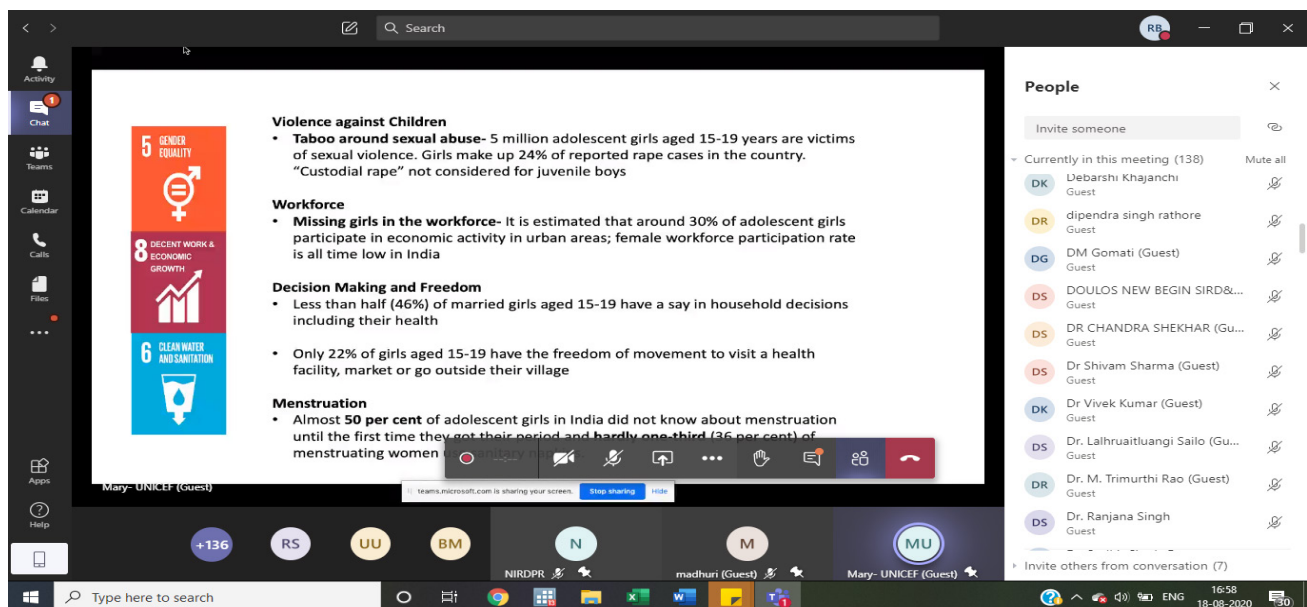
Search

RB

Activity

1
Chat

Teams

Calendar

Calls

Files

...

Apps

Help

5 GENDER EQUALITY

8 DECENT WORK & ECONOMIC GROWTH

6 CLEAN WATER AND SANITATION

Violence against Children
• Taboo around sexual abuse- 5 million adolescent girls aged 15-19 years are victims of sexual violence. Girls make up 24% of reported rape cases in the country. "Custodial rape" not considered for juvenile boys

Workforce
• Missing girls in the workforce- It is estimated that around 30% of adolescent girls participate in economic activity in urban areas; female workforce participation rate is all time low in India

Decision Making and Freedom
• Less than half (46%) of married girls aged 15-19 have a say in household decisions including their health

• Only 22% of girls aged 15-19 have the freedom of movement to visit a health facility, market or go outside their village

Menstruation
• Almost 50 per cent of adolescent girls in India did not know about menstruation until the first time they got their period and hardly one-third (36 per cent) of menstruating women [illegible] sanitary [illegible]s.

Mary- UNICEF (Guest)

teams.microsoft.com is sharing your screen. Stop sharing Hide

+136 RS UU BM N M MU

NIRDPR

madhuri (Guest)

Mary- UNICEF (Guest)

People

Invite someone

Currently in this meeting (138) Mute all

DK Debarshi Khajanchi Guest
DR dipendra singh rathore Guest
DG DM Gomati (Guest) Guest
DS DOULOS NEW BEGIN SIRD&... Guest
DS DR CHANDRA SHEKHAR (Gu... Guest
DS Dr Shivam Sharma (Guest) Guest
DK Dr Vivek Kumar (Guest) Guest
DS Dr. Lalhruaitluangi Sailo (Gu... Guest
DR Dr. M. Trimurthi Rao (Guest) Guest
DS Dr. Ranjana Singh Guest

Invite others from conversation (7)

Type here to search

ENG 16:58 18-08-2020 30